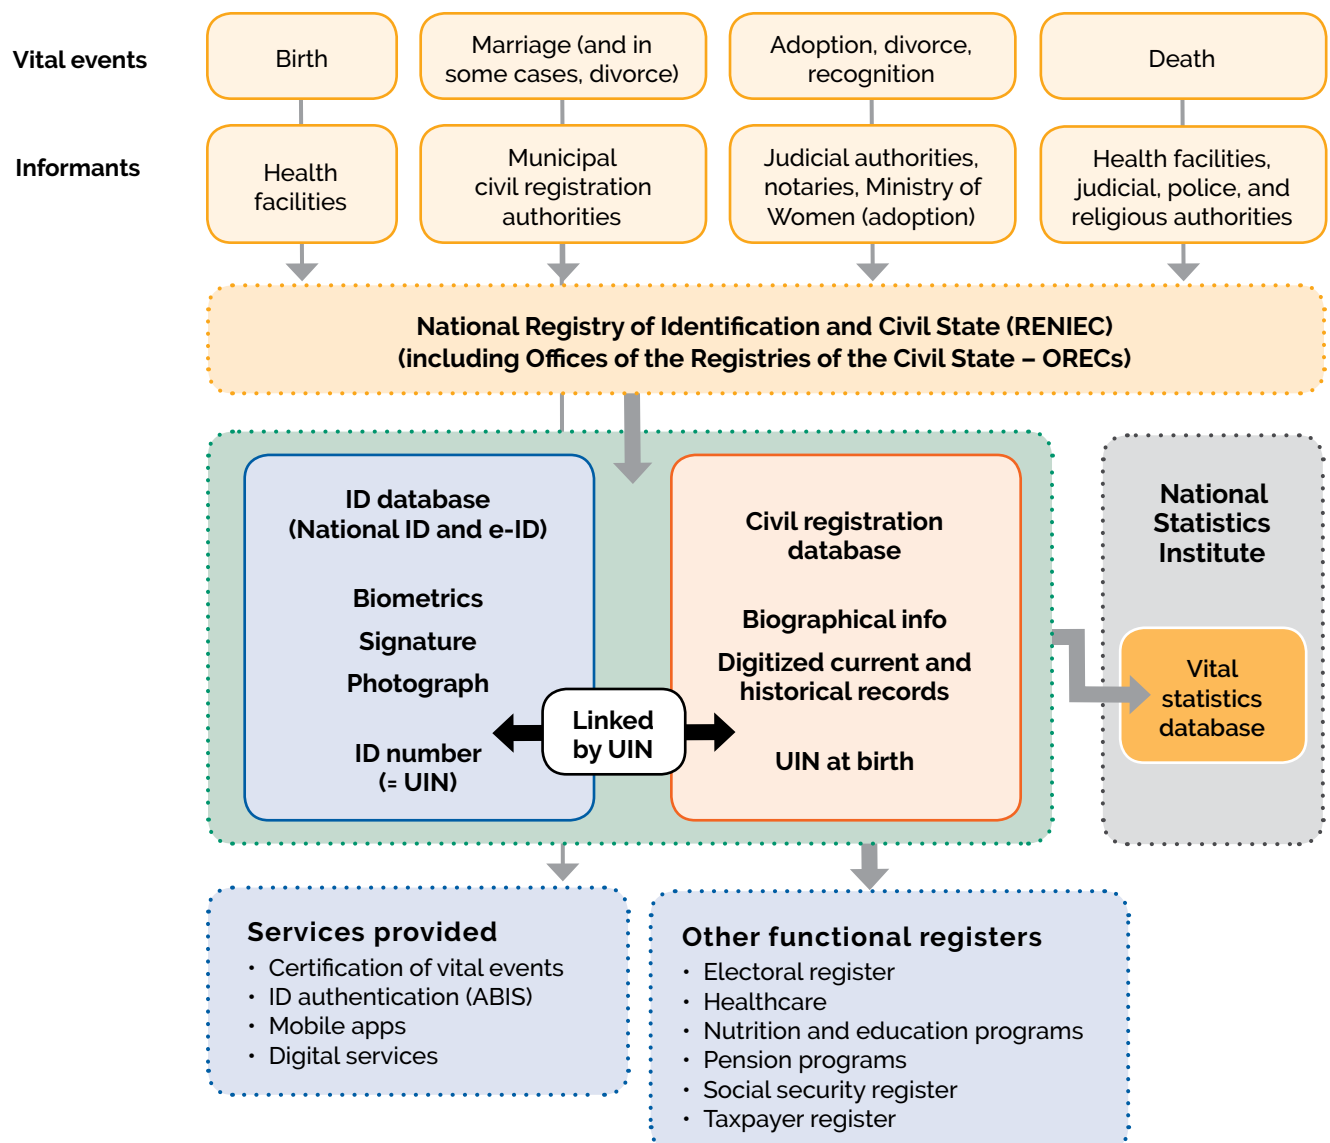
Vital events

Birth

Marriage (and in some cases, divorce)

Adoption, divorce, recognition

Death

Informants

Health facilities

Municipal civil registration authorities

Judicial authorities, notaries, Ministry of Women (adoption)

Health facilities, judicial, police, and religious authorities

National Registry of Identification and Civil State (RENIEC)
(including Offices of the Registries of the Civil State – ORECs)

ID database
(National ID and e-ID)

Biometrics

Signature

Photograph

ID number
(= UIN)

Linked by UIN

Civil registration database

Biographical info

Digitized current and historical records

UIN at birth

National Statistics Institute

Vital statistics database

Services provided
• Certification of vital events
• ID authentication (ABIS)
• Mobile apps
• Digital services

Other functional registers
• Electoral register
• Healthcare
• Nutrition and education programs
• Pension programs
• Social security register
• Taxpayer register